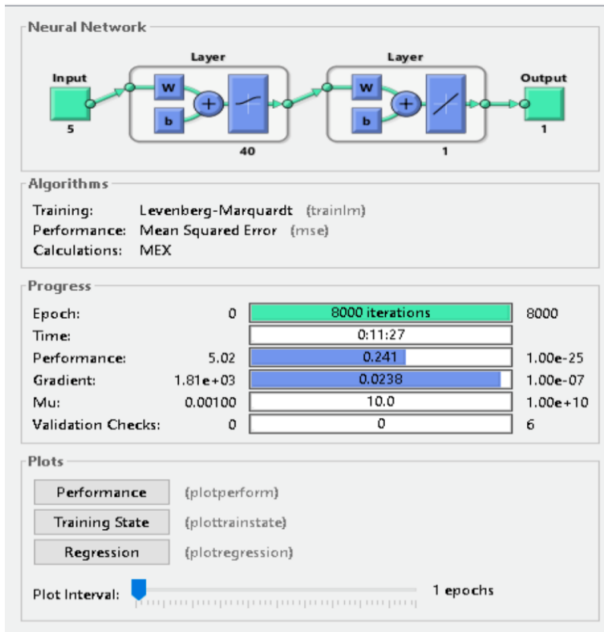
Neural Network

Input
5

Layer
W
b
+
40

Layer
W
b
+
1

Output
1

Algorithms

Training: Levenberg-Marquardt (trainlm)
Performance: Mean Squared Error (mse)
Calculations: MEX

Progress

| | | | |
|---|---|---|---|
| Epoch: | 0 | 8000 iterations | 8000 |
| Time: | | 0:11:27 | |
| Performance: | 5.02 | 0.241 | 1.00e-25 |
| Gradient: | 1.81e+03 | 0.0238 | 1.00e-07 |
| Mu: | 0.00100 | 10.0 | 1.00e+10 |
| Validation Checks: | 0 | 0 | 6 |

Plots

Performance (plotperform)
Training State (plottrainstate)
Regression (plotregression)

Plot Interval: 1 epochs